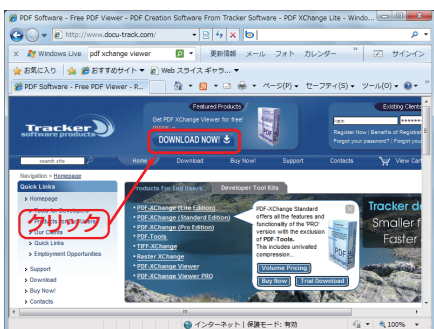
PDF Software - Free PDF Viewer - PDF Creation Software From Tracker Software - PDF XChange Lite - Windo...

http://www.docu-track.com/

Windows Live pdf xchange viewer 更新情報 メール フォト カレンダー サインイン

お気に入り おすすめサイト Web スライス ギャラ...

PDF Software - Free PDF Viewer - P...

ページ(P) セーフティ(S) ツール(O)

Tracker software products

Featured Products

Get PDF XChange Viewer for free!

DOWNLOAD NOW!

Existing Clients

Register Now | Benefits of Registration

Forgot your password? | Forgot your

search site

Home Download Buy Now! Support Contacts View Cart

Navigation > Homepage

Quick Links

Homepage

Our Clients

Quick Links

Employment Opportunities

Support

Download

Buy Now!

Contacts

クリック

Products for End Users Developer Tool Kits

PDF-XChange (Lite Edition)

PDF-XChange (Standard Edition)

PDF-XChange (Pro Edition)

PDF-Tools

TIFF-XChange

Raster XChange

PDF-XChange Viewer

PDF-XChange Viewer PRO

PDF-XChange Standard offers all the features and functionality of the 'PRO' version with the exclusion of PDF-Tools. This includes unrivaled compression...

Volume Pricing

Buy Now Trial Download

Tracker do

Smaller f

Faster

インターネット | 保護モード: 有効

100%